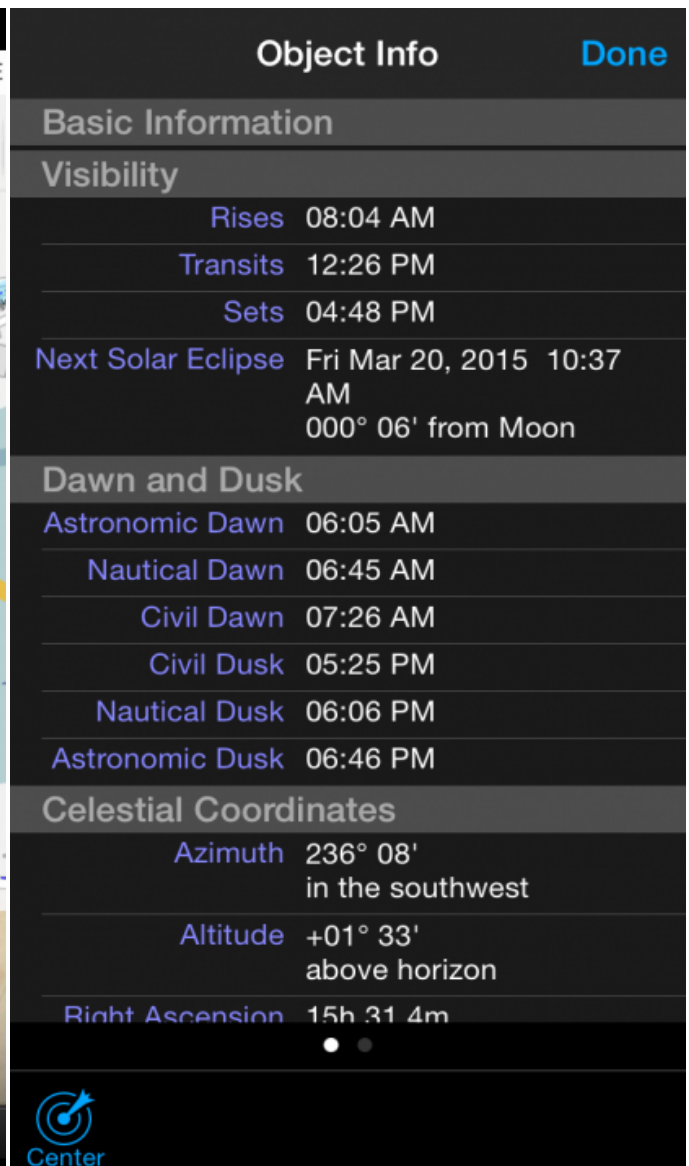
Object Info Done

Basic Information

Visibility

| | |
|---|---|
| Rises | 08:04 AM |
| Transits | 12:26 PM |
| Sets | 04:48 PM |
| Next Solar Eclipse | Fri Mar 20, 2015 10:37 AM 000° 06' from Moon |

Dawn and Dusk

| | |
|---|---|
| Astronomic Dawn | 06:05 AM |
| Nautical Dawn | 06:45 AM |
| Civil Dawn | 07:26 AM |
| Civil Dusk | 05:25 PM |
| Nautical Dusk | 06:06 PM |
| Astronomic Dusk | 06:46 PM |

Celestial Coordinates

| | |
|---|---|
| Azimuth | 236° 08' in the southwest |
| Altitude | +01° 33' above horizon |
| Right Ascension | 15h 31.4m |

Center